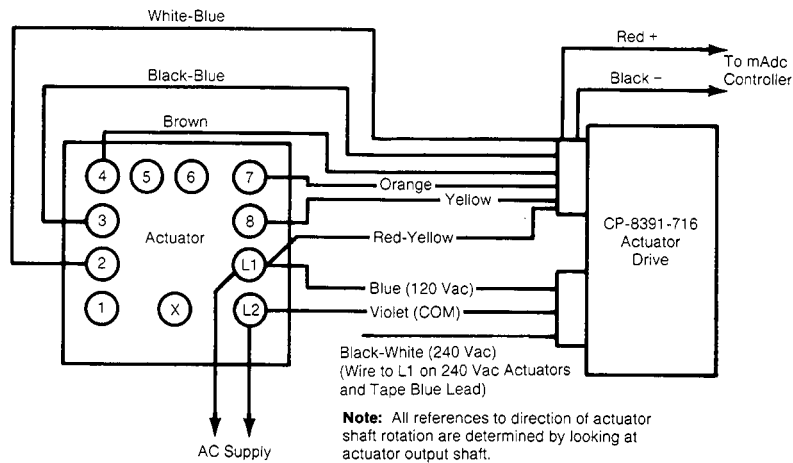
White-Blue

Red +

To mAdc Controller

Black –

Black-Blue

Brown

4 5 6 7

Orange

Yellow

3

8

Actuator

Red-Yellow

CP-8391-716 Actuator Drive

2

L1

Blue (120 Vac)

1

X

L2

Violet (COM)

Black-White (240 Vac) (Wire to L1 on 240 Vac Actuators and Tape Blue Lead)

**Note:** All references to direction of actuator shaft rotation are determined by looking at actuator output shaft.

AC Supply